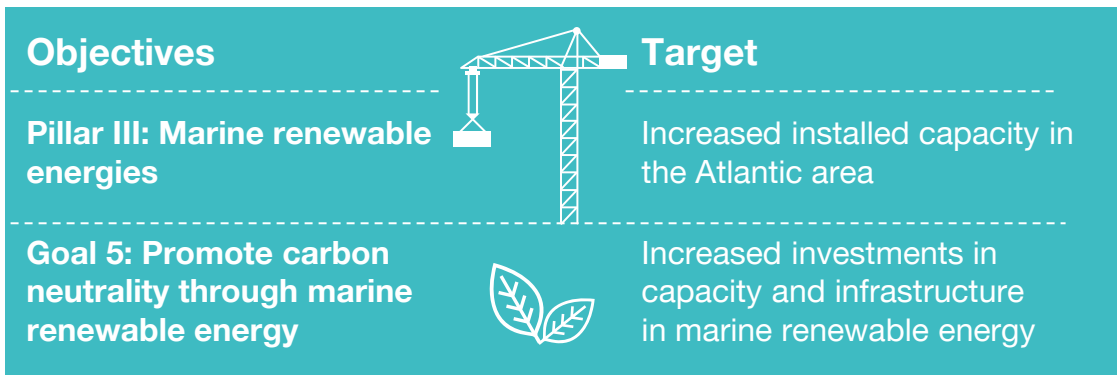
Objectives

Target

Pillar III: Marine renewable energies

Increased installed capacity in the Atlantic area

Goal 5: Promote carbon neutrality through marine renewable energy

Increased investments in capacity and infrastructure in marine renewable energy